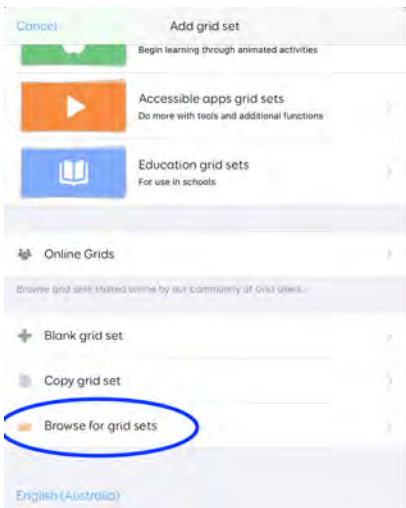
Cancel

Add grid set

Begin learning through animated activities

Accessible apps grid sets
Do more with tools and additional functions

Education grid sets
For use in schools

Online Grids

Browse grid sets shared online by our community of Grid users.

Blank grid set

Copy grid set

Browse for grid sets

English (Australia)